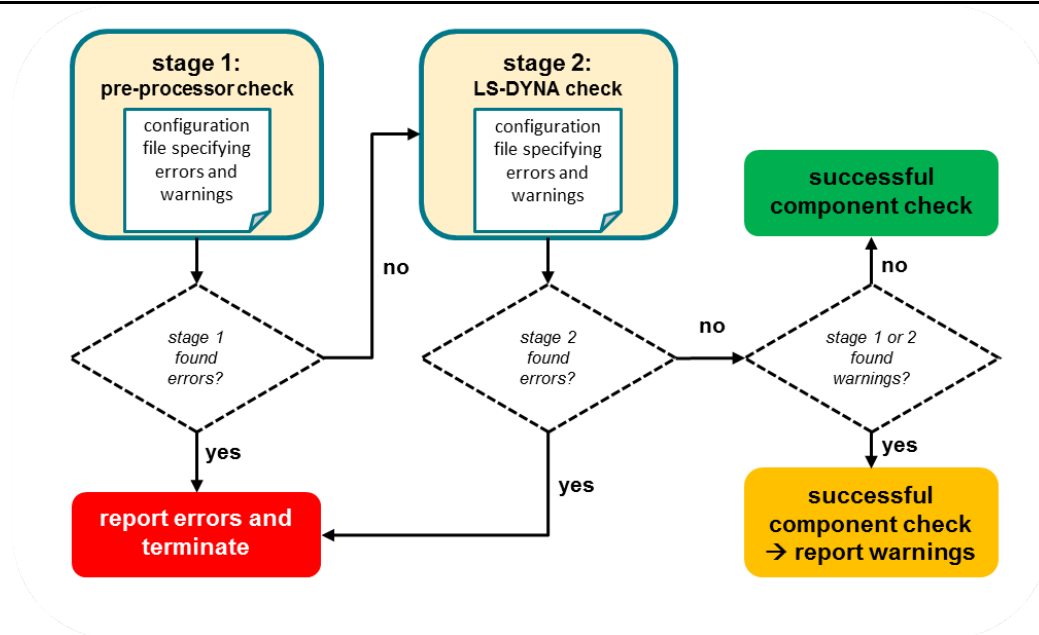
stage 1:
pre-processor check

configuration file specifying errors and warnings

stage 2:
LS-DYNA check

configuration file specifying errors and warnings

successful component check

no

stage 1 found errors?

no

stage 2 found errors?

no

stage 1 or 2 found warnings?

yes

yes

yes

report errors and terminate

successful component check → report warnings